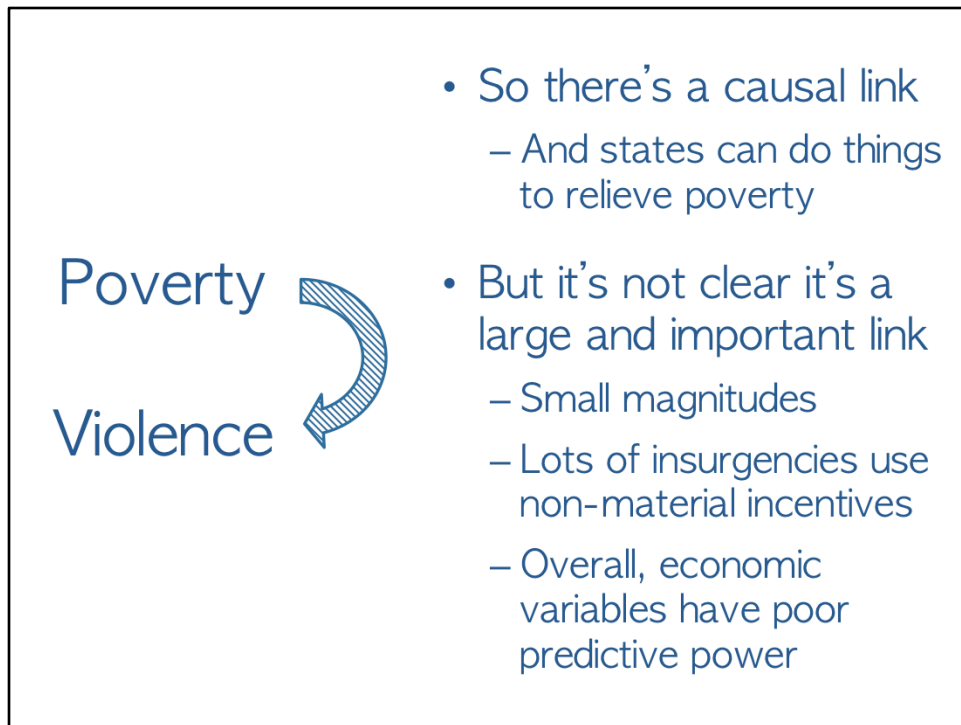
Poverty

Violence

• So there's a causal link
– And states can do things to relieve poverty

• But it's not clear it's a large and important link
– Small magnitudes
– Lots of insurgencies use non-material incentives
– Overall, economic variables have poor predictive power